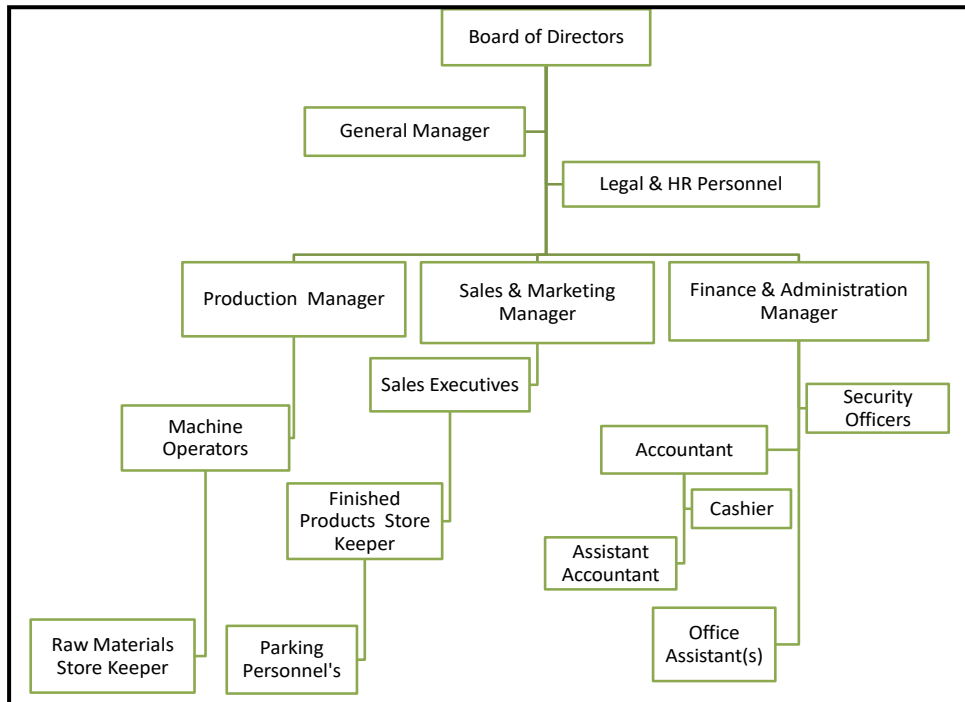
Board of Directors

General Manager

Legal & HR Personnel

Production Manager

Sales & Marketing Manager

Finance & Administration Manager

Sales Executives

Security Officers

Machine Operators

Accountant

Finished Products Store Keeper

Cashier

Assistant Accountant

Office Assistant(s)

Raw Materials Store Keeper

Parking Personnel's